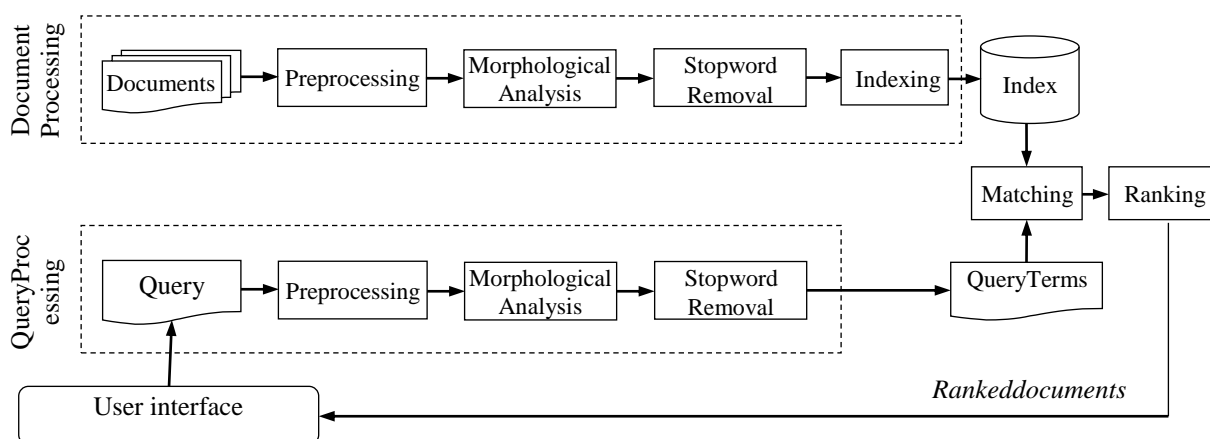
Document Processing

Documents

Preprocessing

Morphological Analysis

Stopword Removal

Indexing

Index

Matching

Ranking

QueryProc essing

Query

Preprocessing

Morphological Analysis

Stopword Removal

QueryTerms

User interface

*Rankeddocuments*